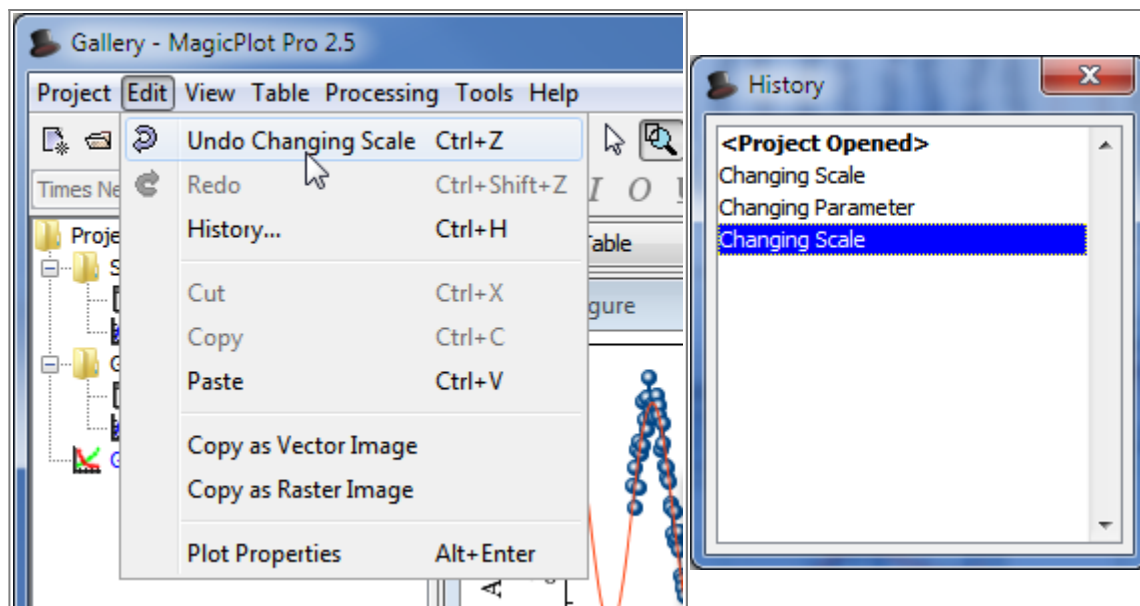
Gallery - MagicPlot Pro 2.5

Project Edit View Table Processing Tools Help

Times Ne

Proje

S

G

G

Undo Changing Scale Ctrl+Z

Redo Ctrl+Shift+Z

History... Ctrl+H

Cut Ctrl+X

Copy Ctrl+C

Paste Ctrl+V

Copy as Vector Image

Copy as Raster Image

Plot Properties Alt+Enter

Table

gure

History

<Project Opened>

Changing Scale

Changing Parameter

Changing Scale